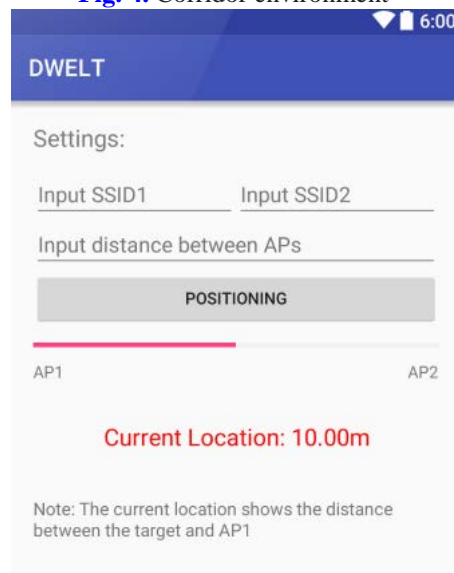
Fig. 4. Corridor environment

6:00

DWELT

Settings:

Input SSID1

Input SSID2

Input distance between APs

POSITIONING

AP1

AP2

Current Location: 10.00m

Note: The current location shows the distance between the target and AP1